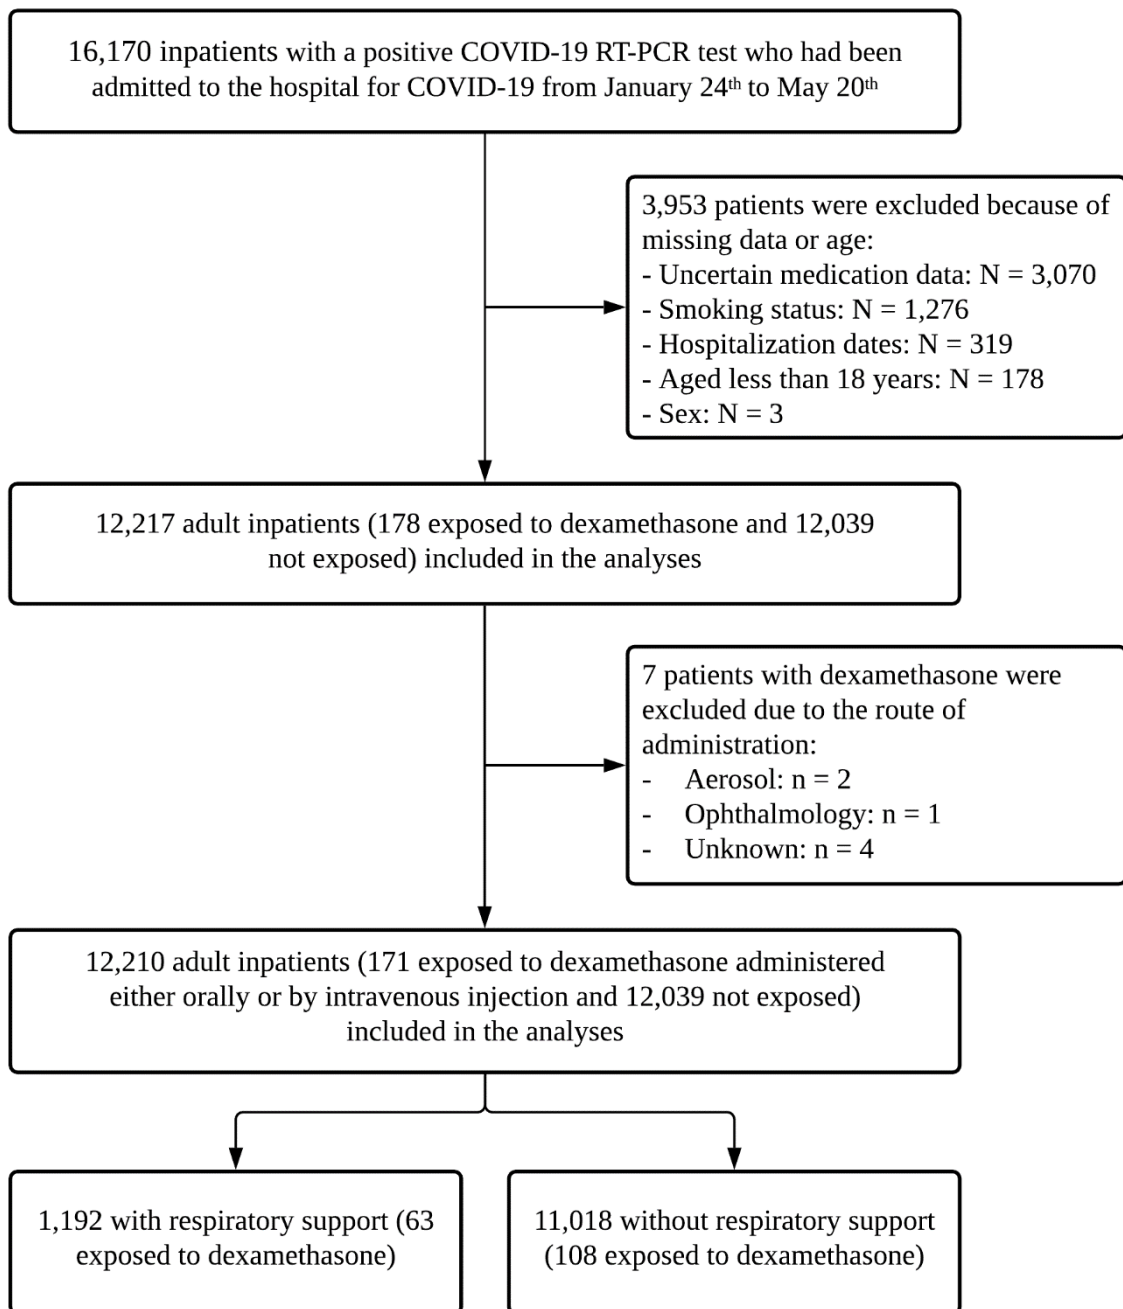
16,170 inpatients with a positive COVID-19 RT-PCR test who had been admitted to the hospital for COVID-19 from January 24$^{th}$ to May 20$^{th}$

3,953 patients were excluded because of missing data or age:
- Uncertain medication data: N = 3,070
- Smoking status: N = 1,276
- Hospitalization dates: N = 319
- Aged less than 18 years: N = 178
- Sex: N = 3

12,217 adult inpatients (178 exposed to dexamethasone and 12,039 not exposed) included in the analyses

7 patients with dexamethasone were excluded due to the route of administration:
- Aerosol: n = 2
- Ophthalmology: n = 1
- Unknown: n = 4

12,210 adult inpatients (171 exposed to dexamethasone administered either orally or by intravenous injection and 12,039 not exposed) included in the analyses

1,192 with respiratory support (63 exposed to dexamethasone)

11,018 without respiratory support (108 exposed to dexamethasone)